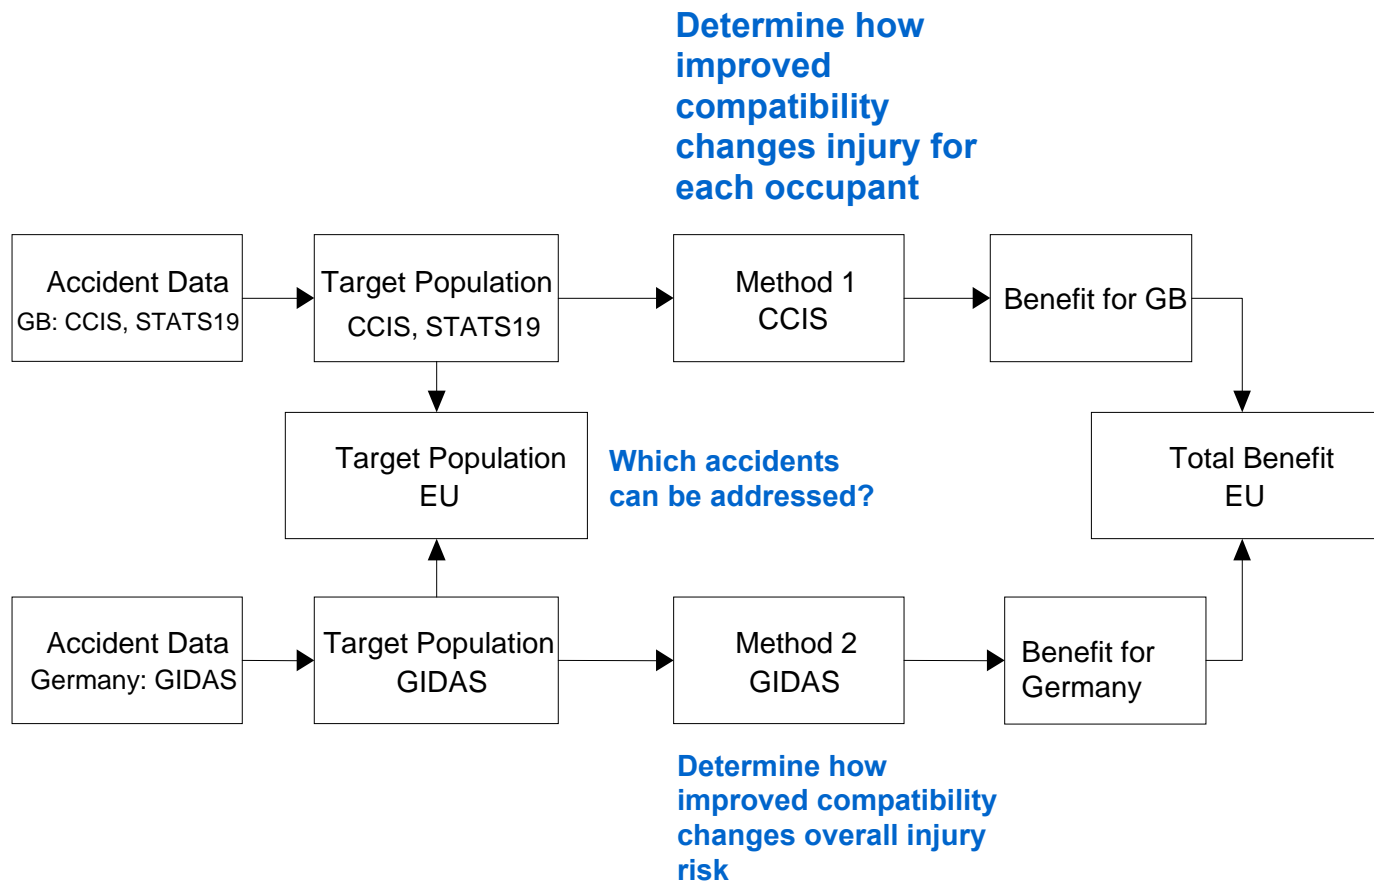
Determine how improved compatibility changes injury for each occupant

Accident Data
GB: CCIS, STATS19

Target Population
CCIS, STATS19

Method 1
CCIS

Benefit for GB

Target Population
EU

Which accidents can be addressed?

Total Benefit
EU

Accident Data
Germany: GIDAS

Target Population
GIDAS

Method 2
GIDAS

Benefit for Germany

Determine how improved compatibility changes overall injury risk